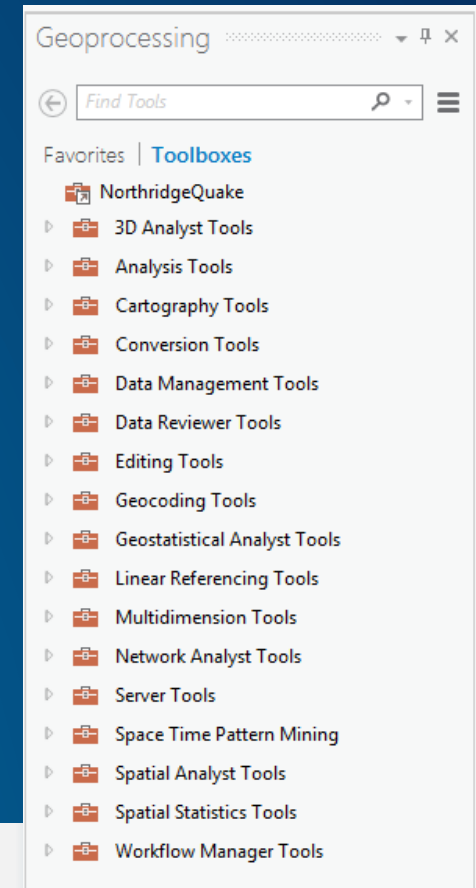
Geoprocessing

Find Tools

Favorites | Toolboxes

NorthridgeQuake
3D Analyst Tools
Analysis Tools
Cartography Tools
Conversion Tools
Data Management Tools
Data Reviewer Tools
Editing Tools
Geocoding Tools
Geostatistical Analyst Tools
Linear Referencing Tools
Multidimension Tools
Network Analyst Tools
Server Tools
Space Time Pattern Mining
Spatial Analyst Tools
Spatial Statistics Tools
Workflow Manager Tools